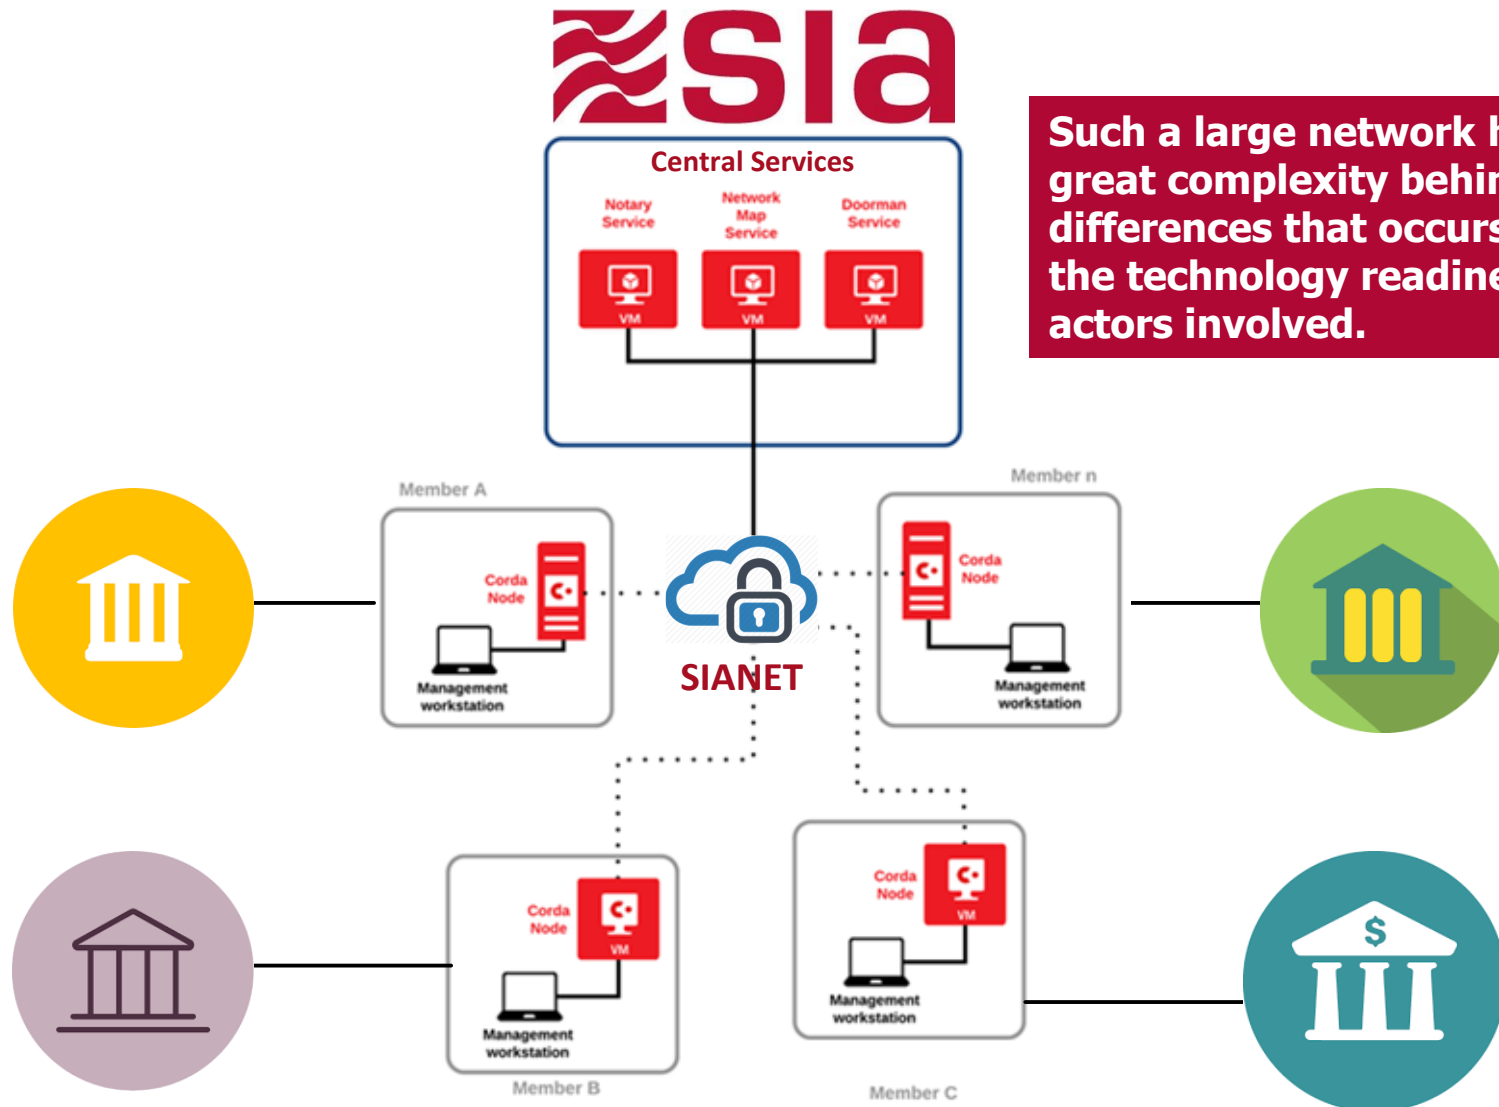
sia

Central Services

Notary Service

Network Map Service

Doorman Service

VM

VM

VM

Such a large network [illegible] great complexity behi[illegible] differences that occur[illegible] the technology readine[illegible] actors involved.

Member A

Corda Node

Management workstation

SIANET

Member n

Corda Node

Management workstation

Corda Node

VM

Management workstation

Member B

Corda Node

VM

Management workstation

Member C

$